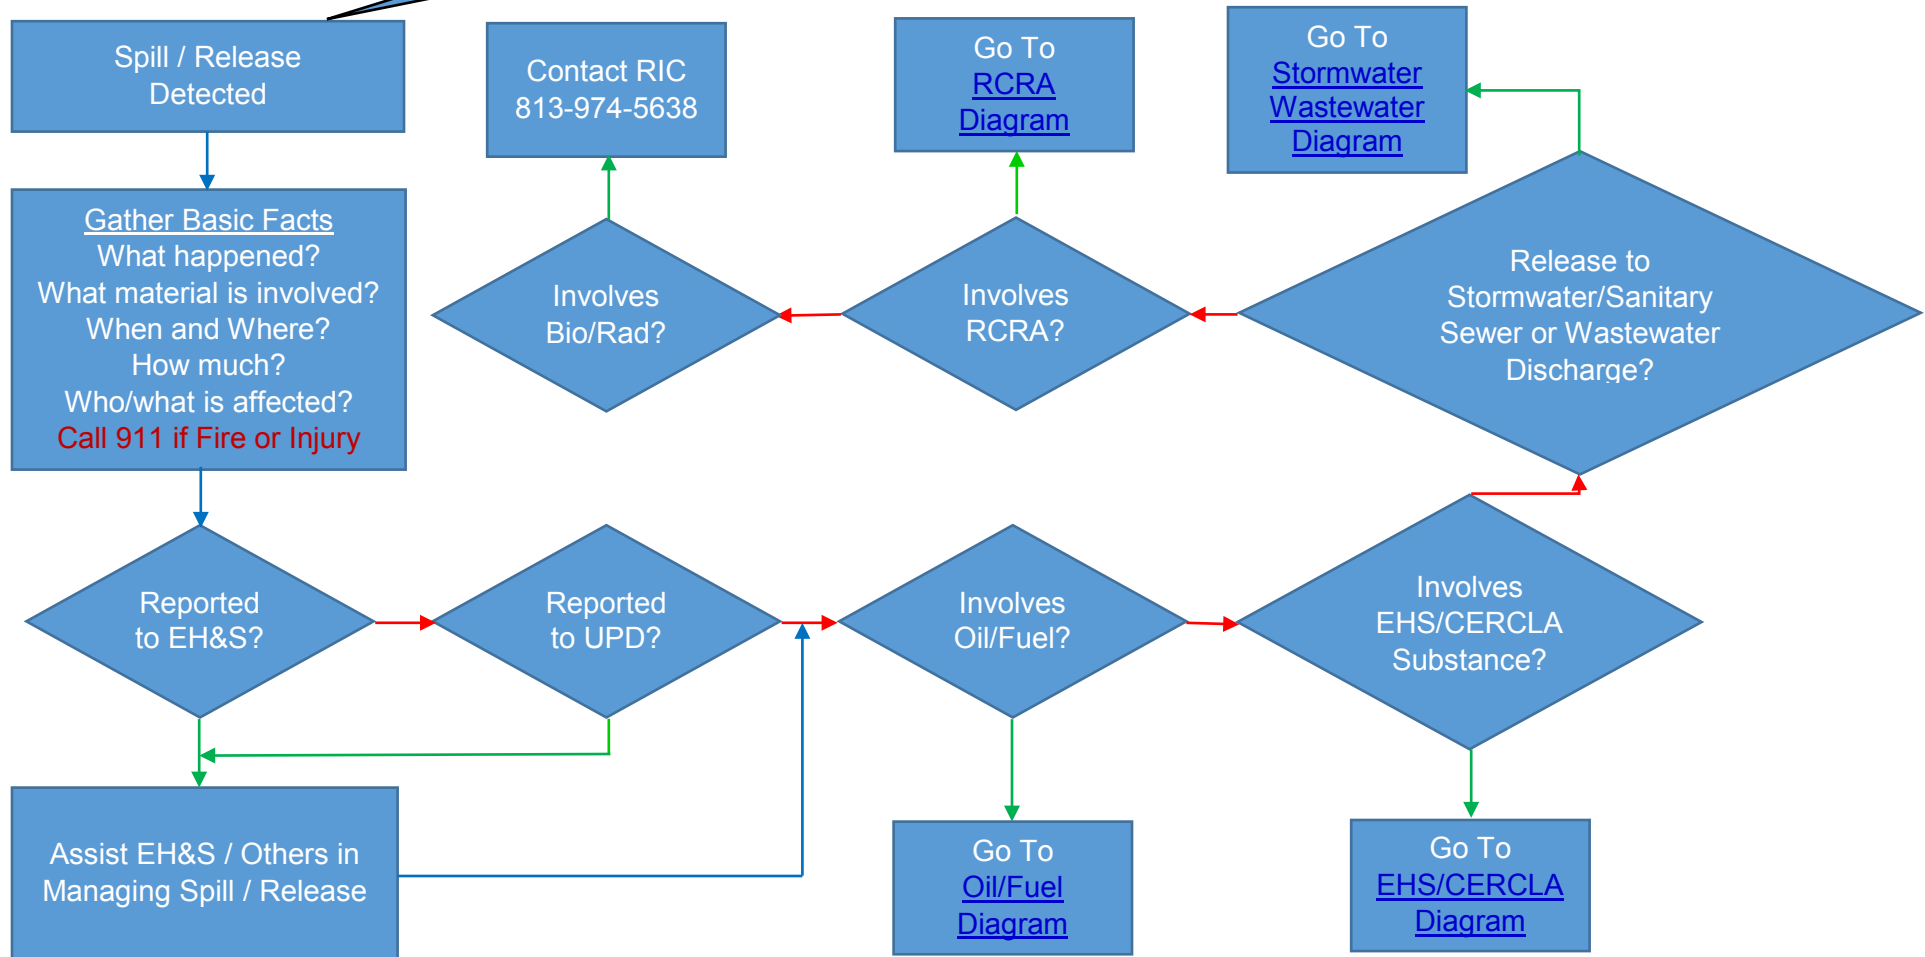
Spill / Release Detected

Gather Basic Facts
What happened?
What material is involved?
When and Where?
How much?
Who/what is affected?
Call 911 if Fire or Injury

Contact RIC
813-974-5638

Involves Bio/Rad?

Go To
RCRA
Diagram

Involves RCRA?

Go To
Stormwater
Wastewater
Diagram

Release to Stormwater/Sanitary Sewer or Wastewater Discharge?

Reported to EH&S?

Reported to UPD?

Involves Oil/Fuel?

Involves EHS/CERCLA Substance?

Assist EH&S / Others in Managing Spill / Release

Go To
Oil/Fuel
Diagram

Go To
EHS/CERCLA
Diagram